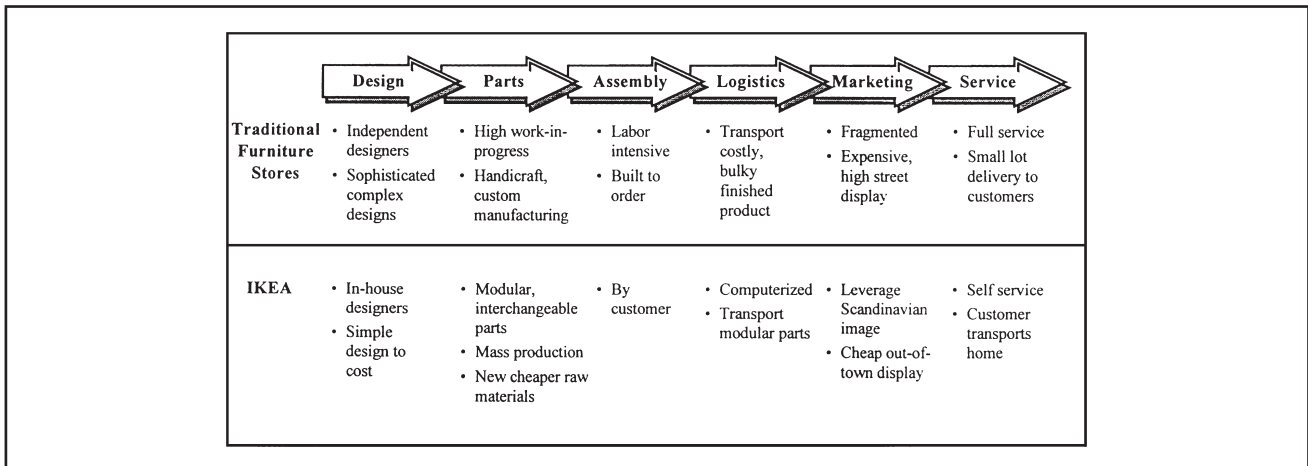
|  | Design | Parts | Assembly | Logistics | Marketing | Service |
|---|---|---|---|---|---|---|
| Traditional Furniture Stores | • Independent designers<br>• Sophisticated complex designs | • High work-in-progress<br>• Handicraft, custom manufacturing | • Labor intensive<br>• Built to order | • Transport costly, bulky finished product | • Fragmented<br>• Expensive, high street display | • Full service<br>• Small lot delivery to customers |
| IKEA | • In-house designers<br>• Simple design to cost | • Modular, interchangeable parts<br>• Mass production<br>• New cheaper raw materials | • By customer | • Computerized<br>• Transport modular parts | • Leverage Scandinavian image<br>• Cheap out-of-town display | • Self service<br>• Customer transports home |